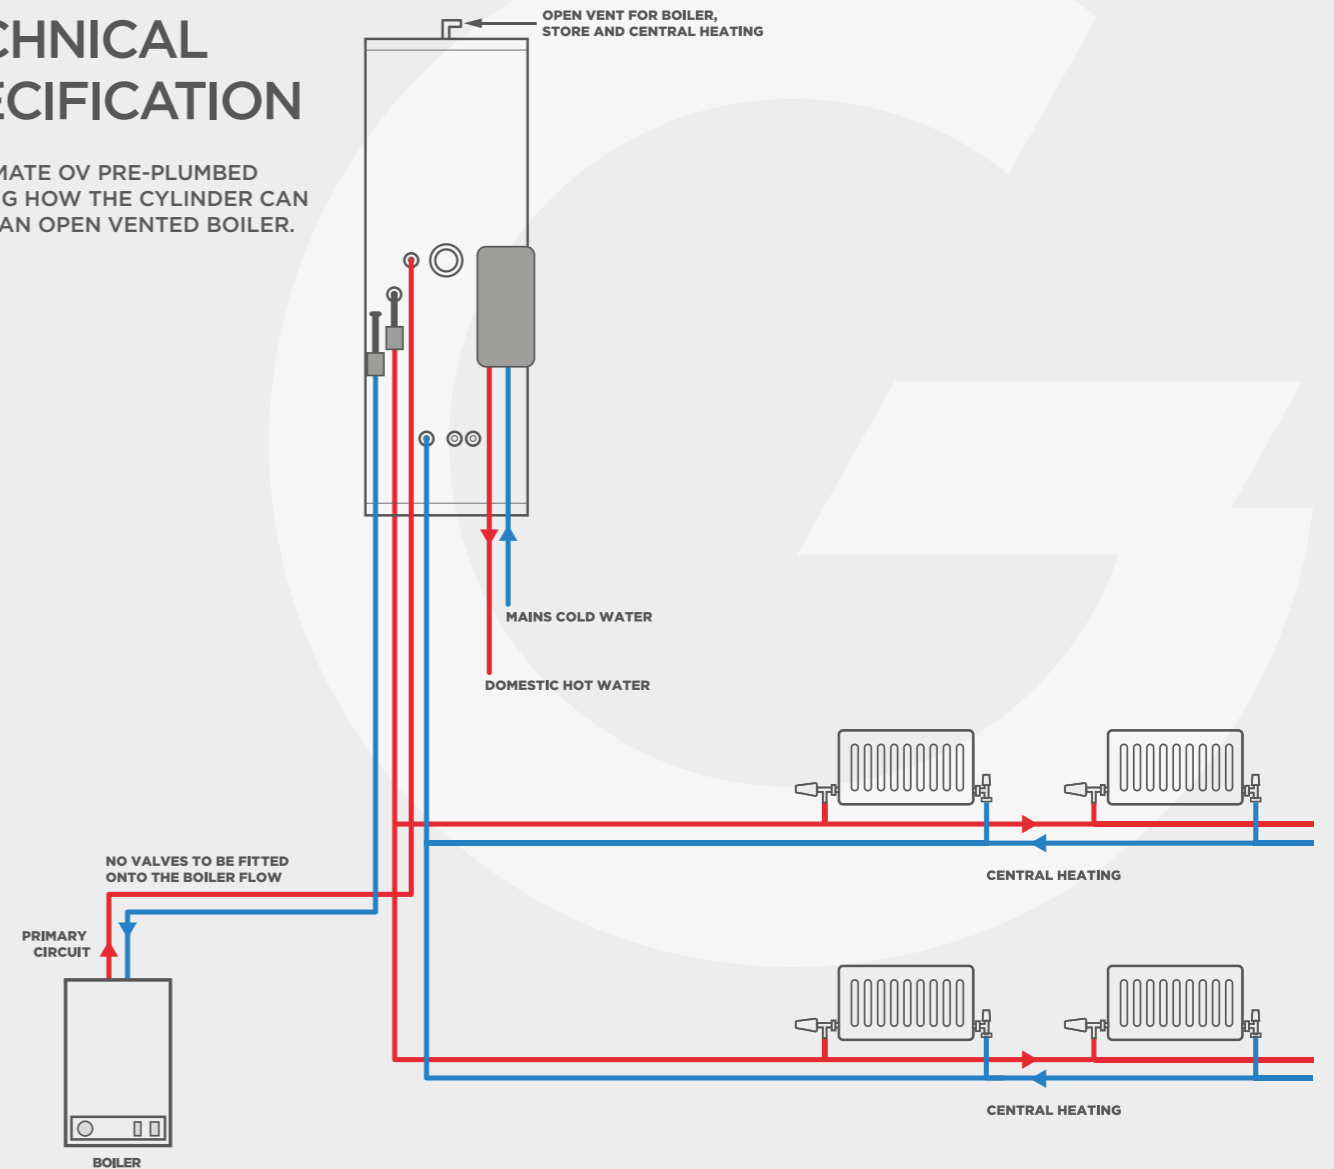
CHNICAL
ECIFICATION

MATE OV PRE-PLUMBED
G HOW THE CYLINDER CAN
AN OPEN VENTED BOILER.

OPEN VENT FOR BOILER,
STORE AND CENTRAL HEATING

MAINS COLD WATER

DOMESTIC HOT WATER

NO VALVES TO BE FITTED
ONTO THE BOILER FLOW

PRIMARY
CIRCUIT

CENTRAL HEATING

CENTRAL HEATING

BOILER